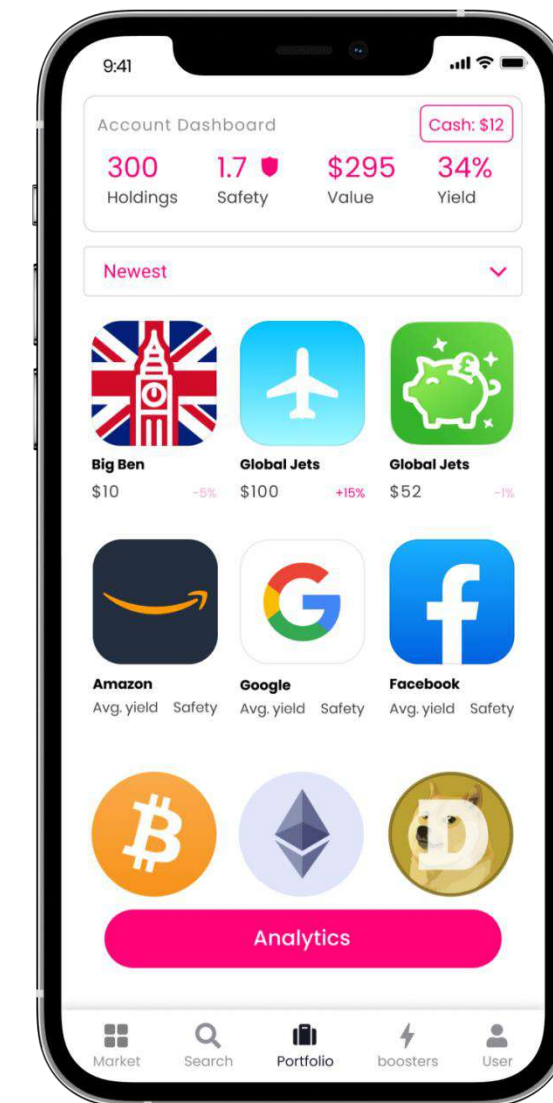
9:41

Account Dashboard

Cash: $12

300 Holdings

1.7 Safety

$295 Value

34% Yield

Newest

Big Ben
$10 -5%

Global Jets
$100 +15%

Global Jets
$52 -1%

Amazon
Avg. yield Safety

Google
Avg. yield Safety

Facebook
Avg. yield Safety

Analytics

Market Search Portfolio boosters User